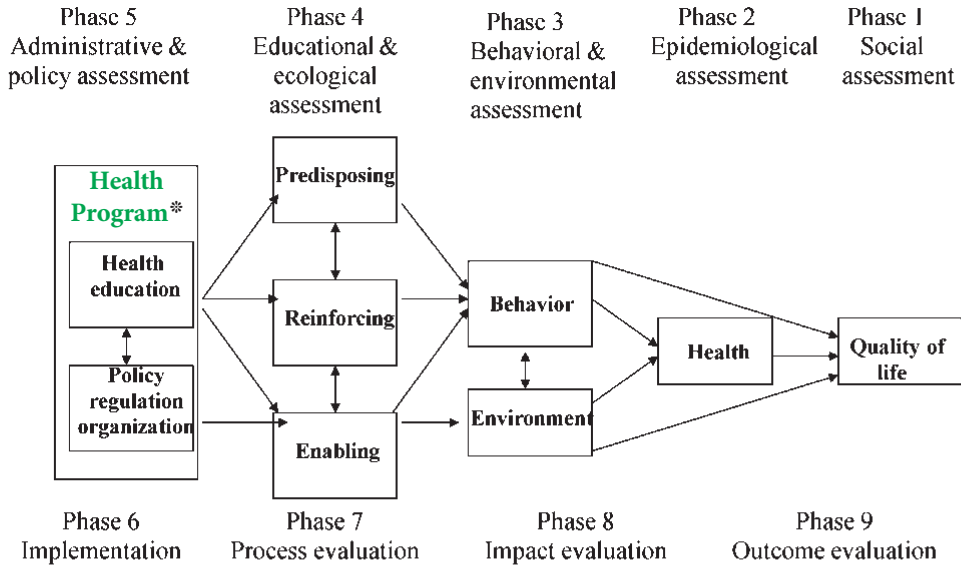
Phase 5
Administrative & policy assessment

Phase 4
Educational & ecological assessment

Phase 3
Behavioral & environmental assessment

Phase 2
Epidemiological assessment

Phase 1
Social assessment

Health Program*

Health education

Policy regulation organization

Predisposing

Reinforcing

Enabling

Behavior

Environment

Health

Quality of life

Phase 6
Implementation

Phase 7
Process evaluation

Phase 8
Impact evaluation

Phase 9
Outcome evaluation